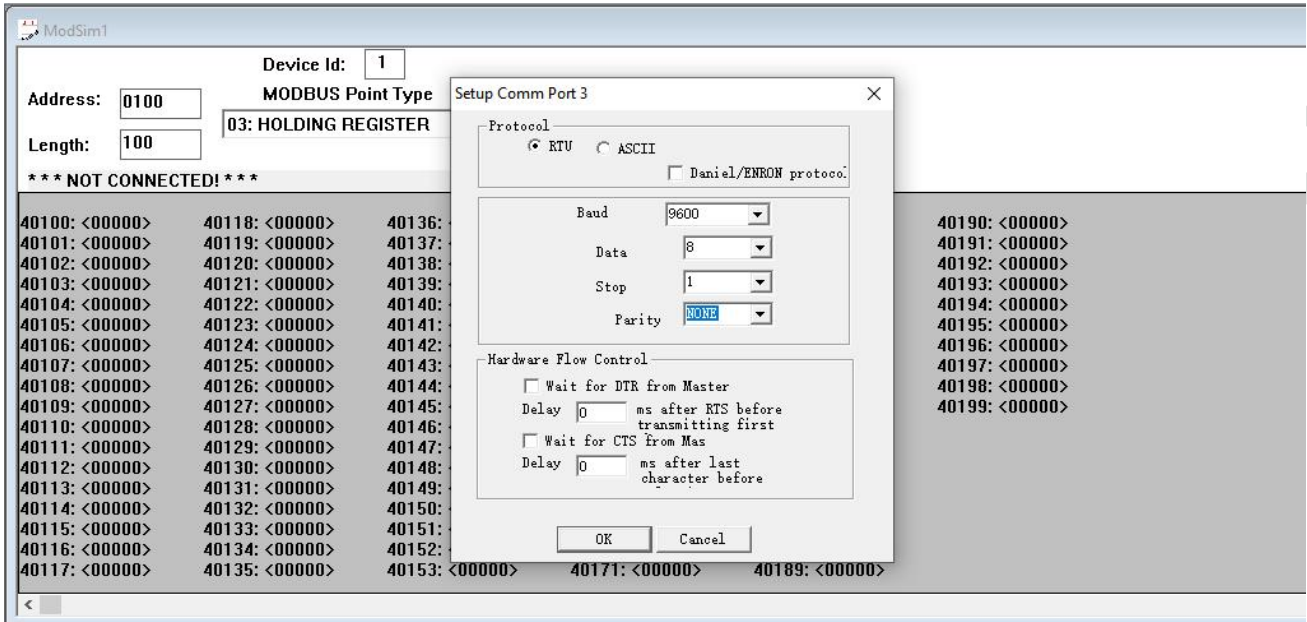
ModSim1

Device Id: 1
MODBUS Point Type
03: HOLDING REGISTER
Address: 0100
Length: 100
* * * NOT CONNECTED! * * *

40100: <00000>
40101: <00000>
40102: <00000>
40103: <00000>
40104: <00000>
40105: <00000>
40106: <00000>
40107: <00000>
40108: <00000>
40109: <00000>
40110: <00000>
40111: <00000>
40112: <00000>
40113: <00000>
40114: <00000>
40115: <00000>
40116: <00000>
40117: <00000>

40118: <00000>
40119: <00000>
40120: <00000>
40121: <00000>
40122: <00000>
40123: <00000>
40124: <00000>
40125: <00000>
40126: <00000>
40127: <00000>
40128: <00000>
40129: <00000>
40130: <00000>
40131: <00000>
40132: <00000>
40133: <00000>
40134: <00000>
40135: <00000>

40136: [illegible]
40137: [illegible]
40138: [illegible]
40139: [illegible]
40140: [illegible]
40141: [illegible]
40142: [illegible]
40143: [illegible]
40144: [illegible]
40145: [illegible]
40146: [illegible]
40147: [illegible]
40148: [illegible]
40149: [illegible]
40150: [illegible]
40151: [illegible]
40152: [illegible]
40153: <00000>

40171: <00000>

40189: <00000>

40190: <00000>
40191: <00000>
40192: <00000>
40193: <00000>
40194: <00000>
40195: <00000>
40196: <00000>
40197: <00000>
40198: <00000>
40199: <00000>

Setup Comm Port 3
×
Protocol
RTU ASCII
Daniel/ENRON protocol
Baud 9600
Data 8
Stop 1
Parity NONE
Hardware Flow Control
Wait for DTR from Master
Delay 0 ms after RTS before transmitting first
Wait for CTS from Mas
Delay 0 ms after last character before
OK Cancel
<